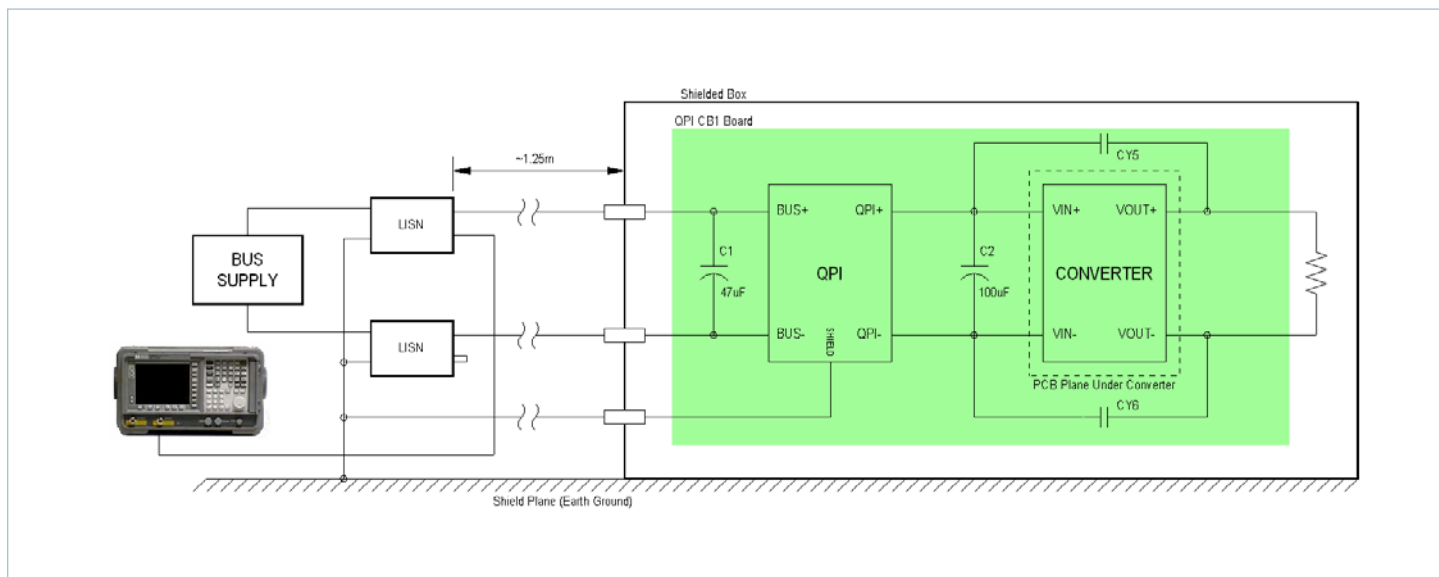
Shielded Box

QPI CB1 Board

~1.25m

CY5

BUS SUPPLY

LISN

LISN

BUS+

QPI+

C1

47uF

QPI

BUS-

SHIELD

QPI-

C2

100uF

VIN+

VOUT+

CONVERTER

VIN-

VOUT-

PCB Plane Under Converter

CY6

Shield Plane (Earth Ground)